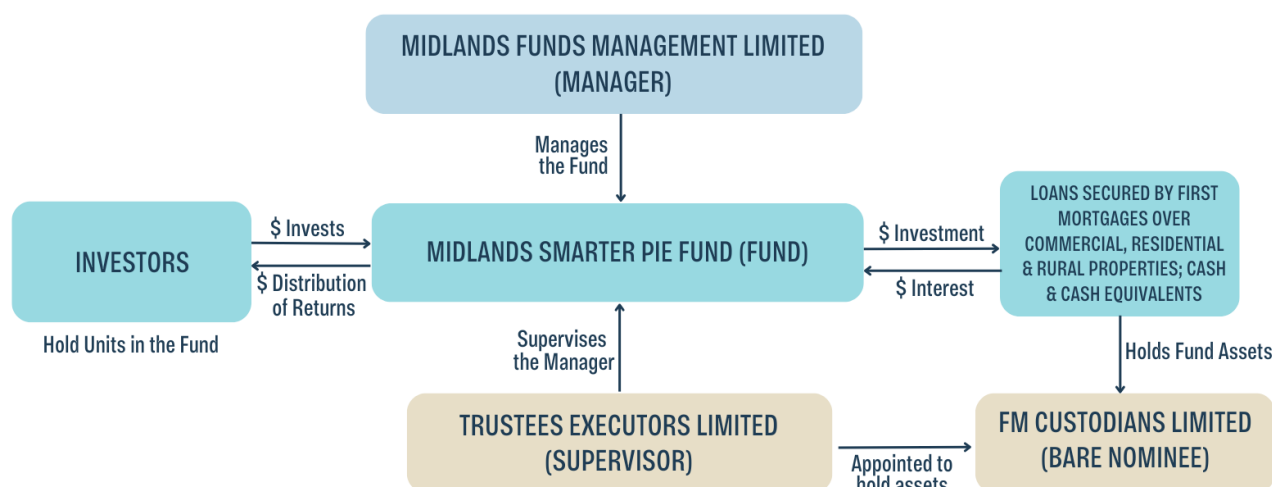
MIDLANDS FUNDS MANAGEMENT LIMITED
(MANAGER)

Manages
the Fund

INVESTORS

Hold Units in the Fund

$ Invests

$ Distribution
of Returns

MIDLANDS SMARTER PIE FUND (FUND)

$ Investment

$ Interest

LOANS SECURED BY FIRST MORTGAGES OVER COMMERCIAL, RESIDENTIAL & RURAL PROPERTIES; CASH & CASH EQUIVALENTS

Holds Fund Assets

Supervises
the Manager

TRUSTEES EXECUTORS LIMITED
(SUPERVISOR)

Appointed to
hold assets

FM CUSTODIANS LIMITED
(BARE NOMINEE)